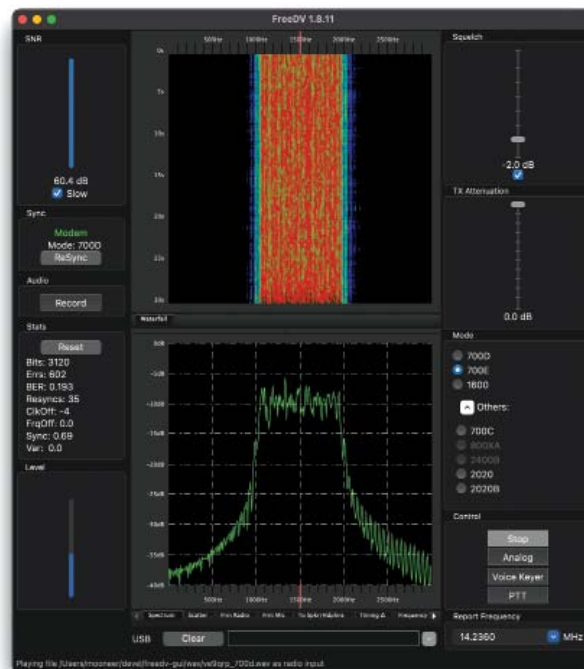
FreeDV 1.8.11

SNR

60.4 dB
Slow

Sync

Modem
Mode: 700D
ReSync

Audio

Record

Stats

Reset
Bits: 3120
Errs: 602
BER: 0.193
Resyncs: 35
ClkOff: -4
FrqOff: 0.0
Sync: 0.69
Var: 0.0

Level

500Hz 1000Hz 1500Hz 2000Hz 2500Hz

0s
5s
10s
15s
20s
25s
30s

Waterfall

0dB
-5dB
-10dB
-15dB
-20dB
-25dB
-30dB
-35dB
-40dB

500Hz 1000Hz 1500Hz 2000Hz 2500Hz

Spectrum Scatter Frm Radio Frm Mic To Spkr/Hdphns Timing Δ Frequency

USB Clear

Squelch

-2.0 dB

TX Attenuation

0.0 dB

Mode

700D
700E
1600

Others:

700C
800XA
2400B
2020
2020B

Control

Stop
Analog
Voice Keyer
PTT

Report Frequency

14.2360 MHz

Playing file /Users/mooneer/devel/freedv-gui/wav/ve9qrp_700d.wav as radio input